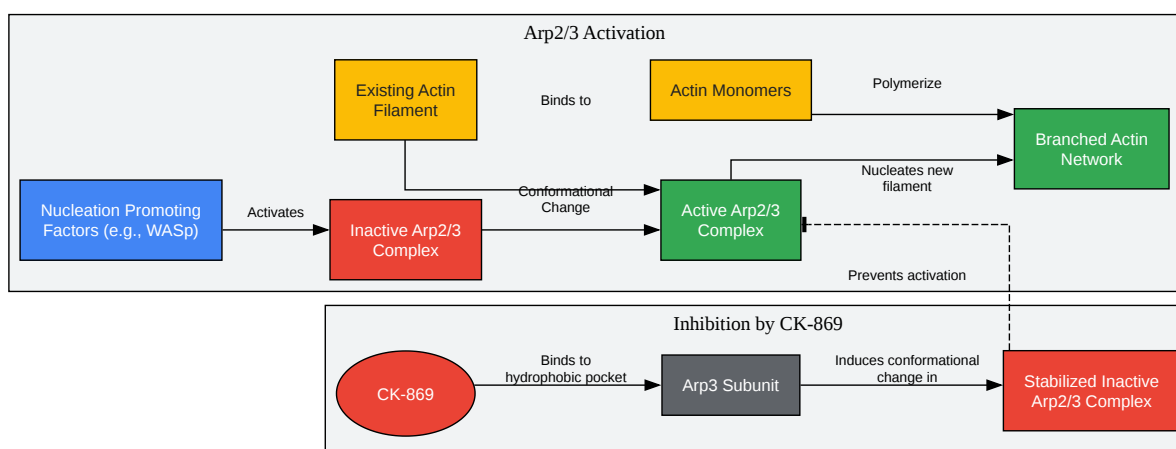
Arp2/3 Activation

Existing Actin Filament

Binds to

Actin Monomers

Polymerize

Branched Actin Network

Nucleates new filament

Nucleation Promoting Factors (e.g., WASp)

Activates

Inactive Arp2/3 Complex

Conformational Change

Active Arp2/3 Complex

Prevents activation

Inhibition by CK-869

CK-869

Binds to hydrophobic pocket

Arp3 Subunit

Induces conformational change in

Stabilized Inactive Arp2/3 Complex